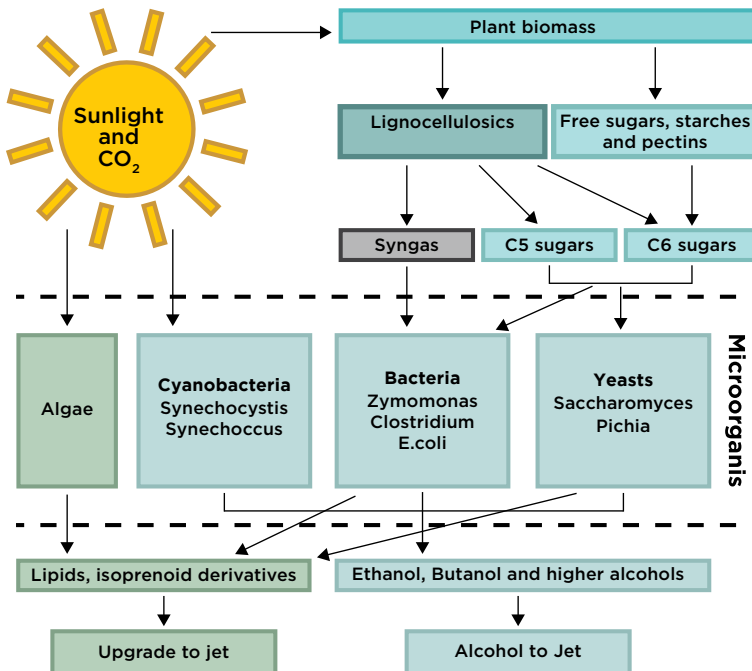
Sunlight and $CO_2$

Plant biomass

Lignocellulosics

Free sugars, starches and pectins

Syngas

C5 sugars

C6 sugars

Algae

Cyanobacteria
Synechocystis
Synechoccus

Bacteria
Zymomonas
Clostridium
E.coli

Yeasts
Saccharomyces
Pichia

Microorganis

Lipids, isoprenoid derivatives

Ethanol, Butanol and higher alcohols

Upgrade to jet

Alcohol to Jet